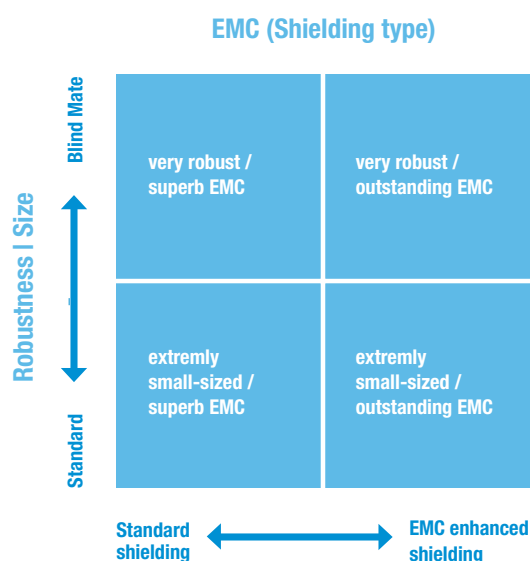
EMC (Shielding type)

Blind Mate

Robustness I Size

Standard

very robust / superb EMC

very robust / outstanding EMC

extremly small-sized / superb EMC

extremly small-sized / outstanding EMC

Standard shielding

EMC enhanced shielding